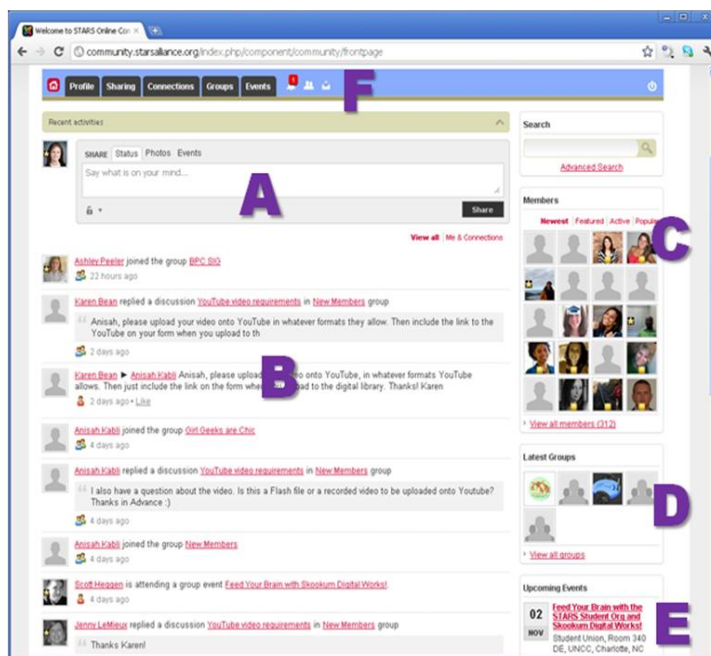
Welcome to STARS Online Co ×

community.starsalliance.org/index.php/component/community/frontpage

Profile Sharing Connections Groups Events 1

F

Recent activities

SHARE Status Photos Events

Say what is on your mind...

A

Share

View all | Me & Connections

Ashley Peeler joined the group BPC SIG
22 hours ago

Karen Bean replied a discussion YouTube video requirements in New Members group

Anisah, please upload your video onto YouTube in whatever formats they allow. Then include the link to the YouTube on your form when you upload to th

2 days ago

Karen Bean ▶ Anisah Kabli Anisah, please upload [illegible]eo onto YouTube, in whatever formats YouTube allows. Then just include the link on the form whe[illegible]ad to the digital library. Thanks! Karen

B

2 days ago • Like

Anisah Kabli joined the group Girl Geeks are Chic
4 days ago

Anisah Kabli replied a discussion YouTube video requirements in New Members group

I also have a question about the video. Is this a Flash file or a recorded video to be uploaded onto Youtube? Thanks in Advance :)

4 days ago

Anisah Kabli joined the group New Members
4 days ago

Scott Heggen is attending a group event Feed Your Brain with Skookum Digital Works!
4 days ago

Jenny LeMieux replied a discussion YouTube video requirements in New Members group

Thanks Karen!

Search

Advanced Search

Members

Newest Featured Active Popular

C

View all members (312)

Latest Groups

D

View all groups

Upcoming Events

02 NOV

Feed Your Brain with the STARS Student Org and Skookum Digital Works!

Student Union, Room 340 DE, UNCC, Charlotte, NC

E